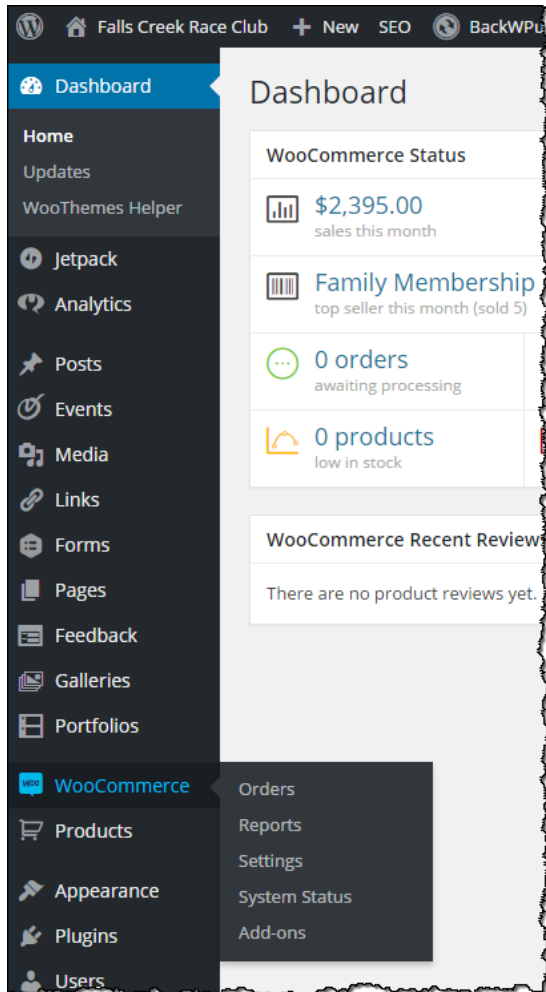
Falls Creek Race Club + New SEO BackWPu

Dashboard
Home
Updates
WooThemes Helper
Jetpack
Analytics
Posts
Events
Media
Links
Forms
Pages
Feedback
Galleries
Portfolios
WooCommerce
Products
Appearance
Plugins
Users

Orders
Reports
Settings
System Status
Add-ons

Dashboard

WooCommerce Status

$2,395.00
sales this month

Family Membership
top seller this month (sold 5)

0 orders
awaiting processing

0 products
low in stock

WooCommerce Recent Review

There are no product reviews yet.